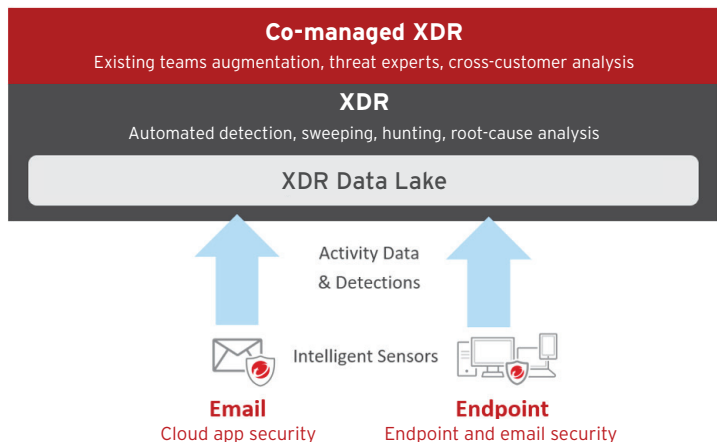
Co-managed XDR
Existing teams augmentation, threat experts, cross-customer analysis

XDR
Automated detection, sweeping, hunting, root-cause analysis

XDR Data Lake

Activity Data
& Detections

Intelligent Sensors

Email
Cloud app security

Endpoint
Endpoint and email security